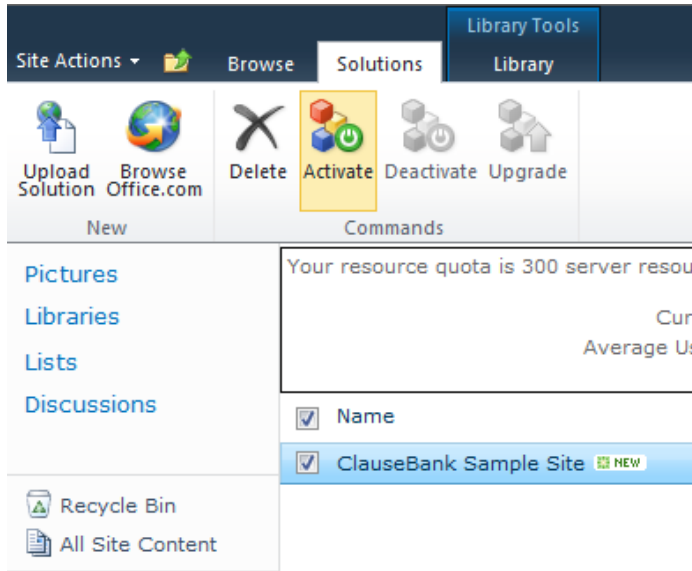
Library Tools

Site Actions ▾ Browse Solutions Library

Upload Solution Browse Office.com
New

Delete Activate Deactivate Upgrade
Commands

Pictures
Libraries
Lists
Discussions

Recycle Bin
All Site Content

Your resource quota is 300 server resou

Cur
Average Us

Name

ClauseBank Sample Site NEW